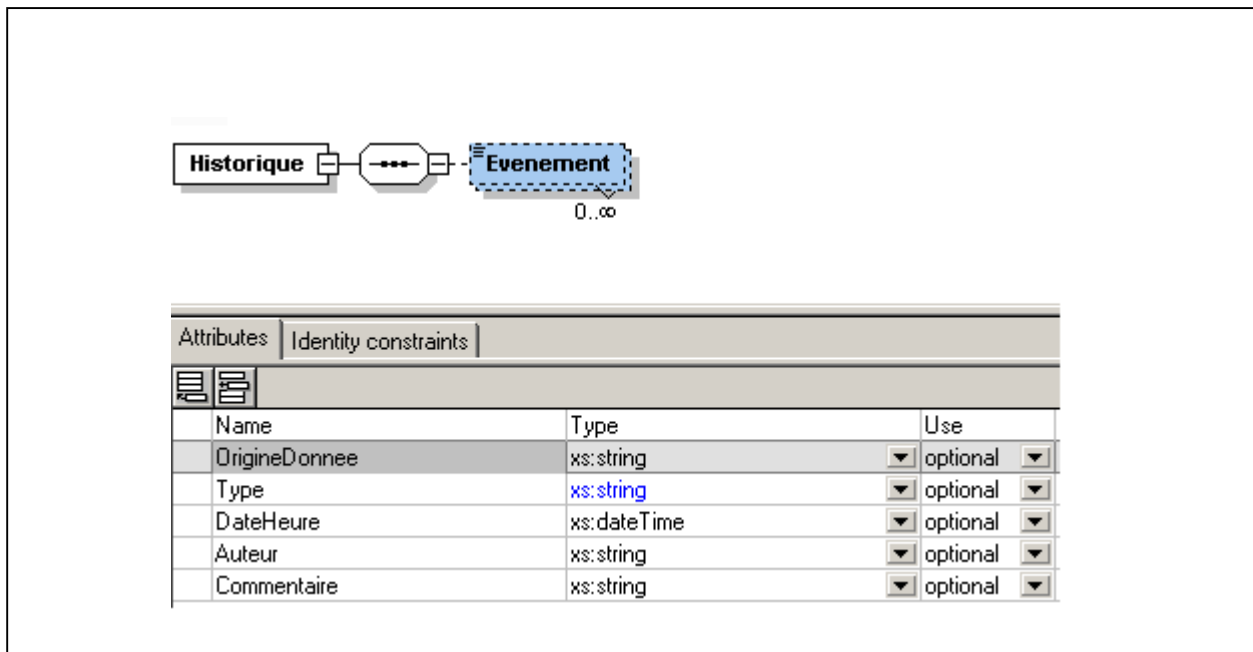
Historique

Evenement

0..∞

Attributes | Identity constraints

| Name | Type | Use |
|---|---|---|
| OrigineDonnee | xs:string | optional |
| Type | xs:string | optional |
| DateHeure | xs:dateTime | optional |
| Auteur | xs:string | optional |
| Commentaire | xs:string | optional |